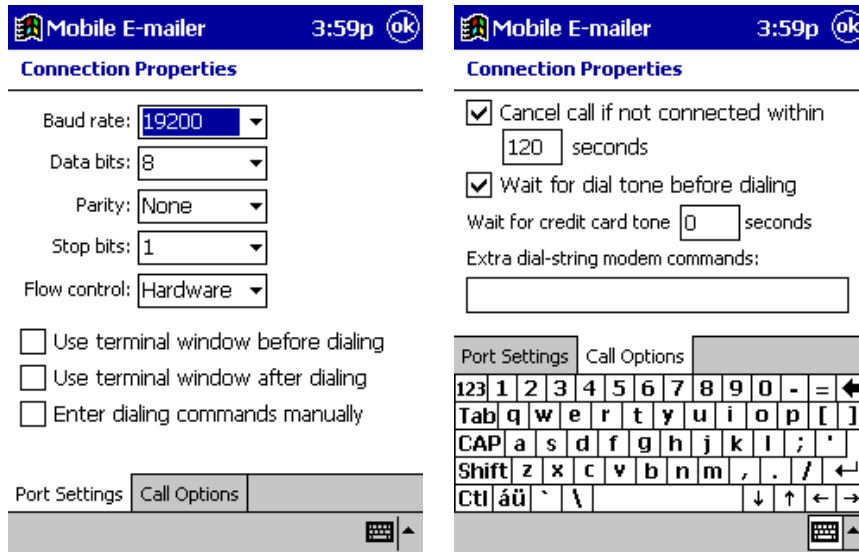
Mobile E-mailer 3:59p ok

Connection Properties

Baud rate: 19200

Data bits: 8

Parity: None

Stop bits: 1

Flow control: Hardware

Use terminal window before dialing

Use terminal window after dialing

Enter dialing commands manually

Port Settings | Call Options

Mobile E-mailer 3:59p ok

Connection Properties

Cancel call if not connected within 120 seconds

Wait for dial tone before dialing

Wait for credit card tone 0 seconds

Extra dial-string modem commands:

Port Settings | Call Options

123 1 2 3 4 5 6 7 8 9 0 - = ←
Tab q w e r t y u i o p [ ]
CAP a s d f g h j k l ; '
Shift z x c v b n m , . / ↵
Ctl áü ` \ ↓ ↑ ← →